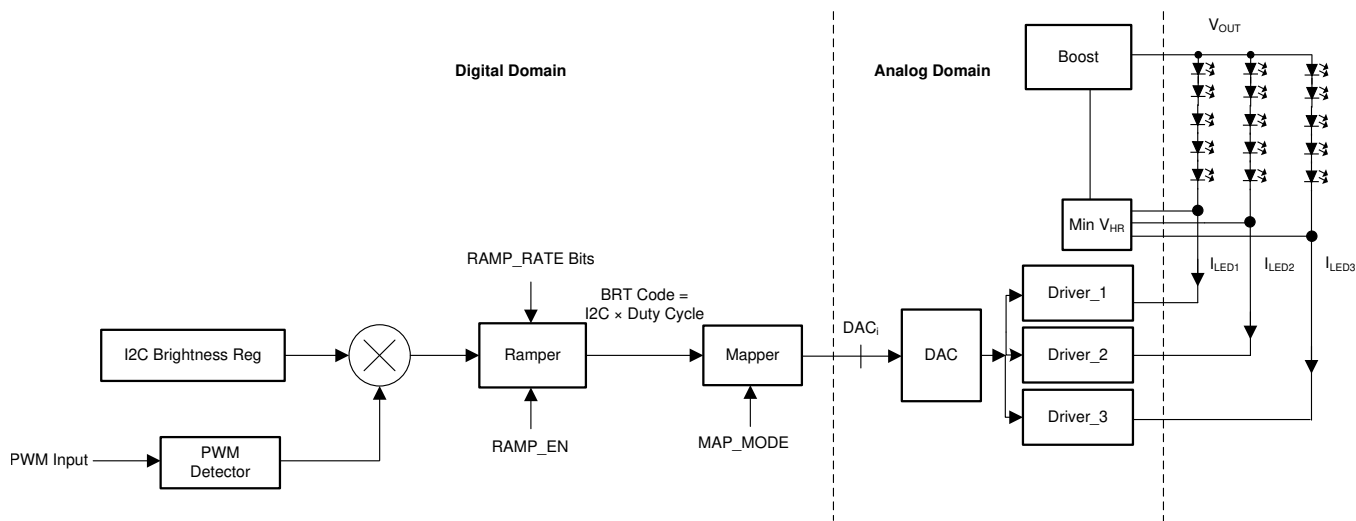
Digital Domain

Analog Domain

Boost

$V_{OUT}$

Min $V_{HR}$

RAMP_RATE Bits

BRT Code = I2C × Duty Cycle

$I_{LED1}$

$I_{LED2}$

$I_{LED3}$

Driver_1

I2C Brightness Reg

Ramper

Mapper

$DAC_i$

DAC

Driver_2

Driver_3

PWM Input

PWM Detector

RAMP_EN

MAP_MODE